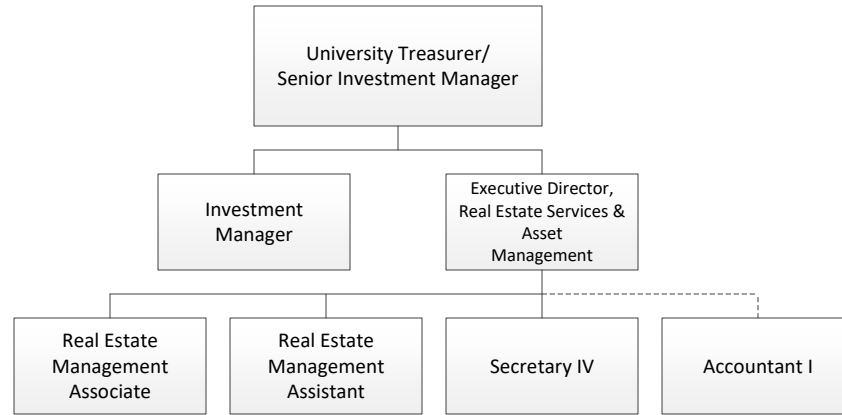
University Treasurer/ Senior Investment Manager

Investment Manager

Executive Director, Real Estate Services & Asset Management

Real Estate Management Associate

Real Estate Management Assistant

Secretary IV

Accountant I